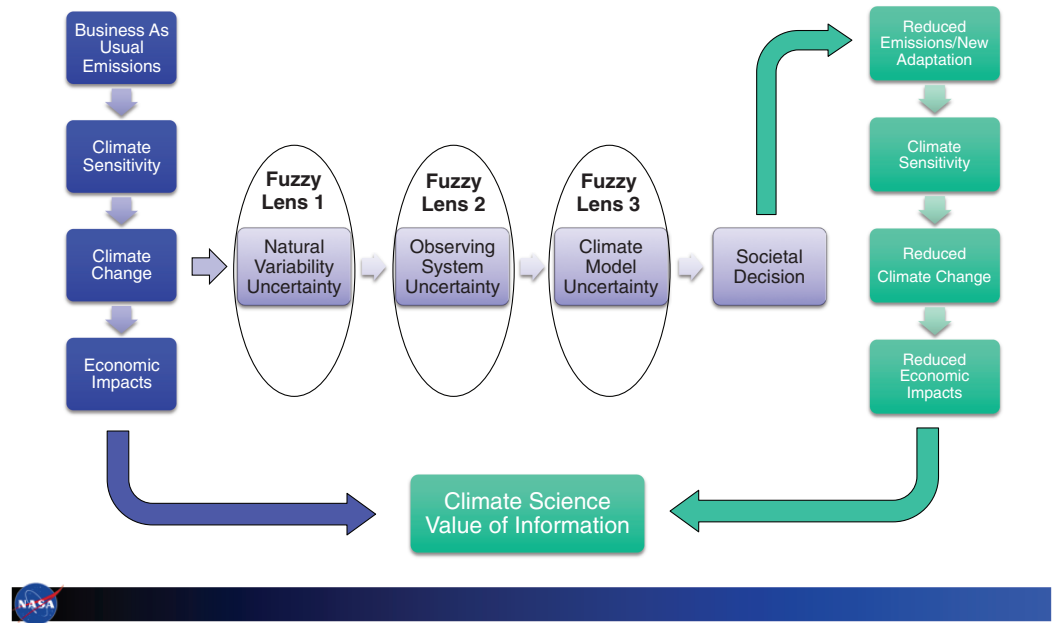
Business As Usual Emissions

Climate Sensitivity

Climate Change

Economic Impacts

Fuzzy Lens 1

Natural Variability Uncertainty

Fuzzy Lens 2

Observing System Uncertainty

Fuzzy Lens 3

Climate Model Uncertainty

Societal Decision

Reduced Emissions/New Adaptation

Climate Sensitivity

Reduced Climate Change

Reduced Economic Impacts

Climate Science Value of Information

NASA